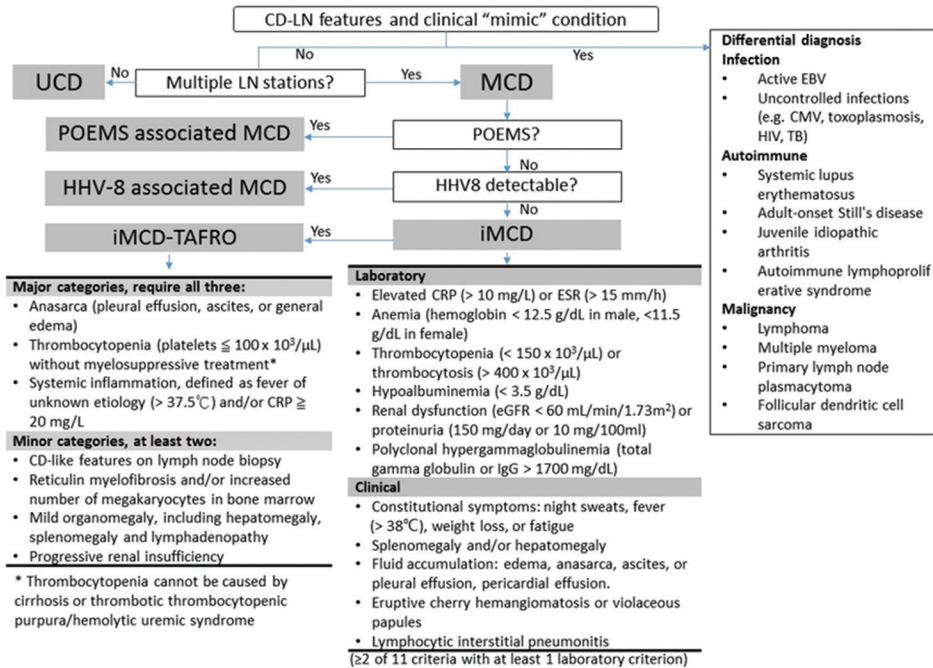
CD-LN features and clinical "mimic" condition

No

Yes

UCD

No

Multiple LN stations?

Yes

MCD

POEMS associated MCD

Yes

POEMS?

No

HHV-8 associated MCD

Yes

HHV8 detectable?

No

iMCD-TAFRO

Yes

iMCD

Major categories, require all three:
• Anasarca (pleural effusion, ascites, or general edema)
• Thrombocytopenia (platelets ≦ 100 x $10^3$/μL) without myelosuppressive treatment*
• Systemic inflammation, defined as fever of unknown etiology (> 37.5℃) and/or CRP ≧ 20 mg/L

Minor categories, at least two:
• CD-like features on lymph node biopsy
• Reticulin myelofibrosis and/or increased number of megakaryocytes in bone marrow
• Mild organomegaly, including hepatomegaly, splenomegaly and lymphadenopathy
• Progressive renal insufficiency

* Thrombocytopenia cannot be caused by cirrhosis or thrombotic thrombocytopenic purpura/hemolytic uremic syndrome

Laboratory
• Elevated CRP (> 10 mg/L) or ESR (> 15 mm/h)
• Anemia (hemoglobin < 12.5 g/dL in male, <11.5 g/dL in female)
• Thrombocytopenia (< 150 x $10^3$/μL) or thrombocytosis (> 400 x $10^3$/μL)
• Hypoalbuminemia (< 3.5 g/dL)
• Renal dysfunction (eGFR < 60 mL/min/1.73$m^2$) or proteinuria (150 mg/day or 10 mg/100ml)
• Polyclonal hypergammaglobulinemia (total gamma globulin or IgG > 1700 mg/dL)

Clinical
• Constitutional symptoms: night sweats, fever (> 38℃), weight loss, or fatigue
• Splenomegaly and/or hepatomegaly
• Fluid accumulation: edema, anasarca, ascites, or pleural effusion, pericardial effusion.
• Eruptive cherry hemangiomatosis or violaceous papules
• Lymphocytic interstitial pneumonitis
(≥2 of 11 criteria with at least 1 laboratory criterion)

Differential diagnosis
Infection
• Active EBV
• Uncontrolled infections (e.g. CMV, toxoplasmosis, HIV, TB)
Autoimmune
• Systemic lupus erythematosus
• Adult-onset Still's disease
• Juvenile idiopathic arthritis
• Autoimmune lymphoproliferative syndrome
Malignancy
• Lymphoma
• Multiple myeloma
• Primary lymph node plasmacytoma
• Follicular dendritic cell sarcoma